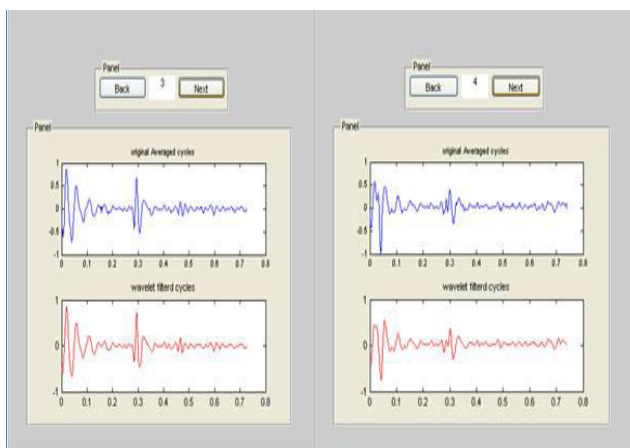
Panel
Back 3 Next

Panel
original Averaged cycles
1
0.5
0
-0.5
-1
0 0.1 0.2 0.3 0.4 0.5 0.6 0.7 0.8

wavelet filterd cycles
1
0
-1
0 0.1 0.2 0.3 0.4 0.5 0.6 0.7 0.8

Panel
Back 4 Next

Panel
original Averaged cycles
1
0.5
0
-0.5
-1
0 0.1 0.2 0.3 0.4 0.5 0.6 0.7 0.8

wavelet filterd cycles
1
0
-1
0 0.1 0.2 0.3 0.4 0.5 0.6 0.7 0.8